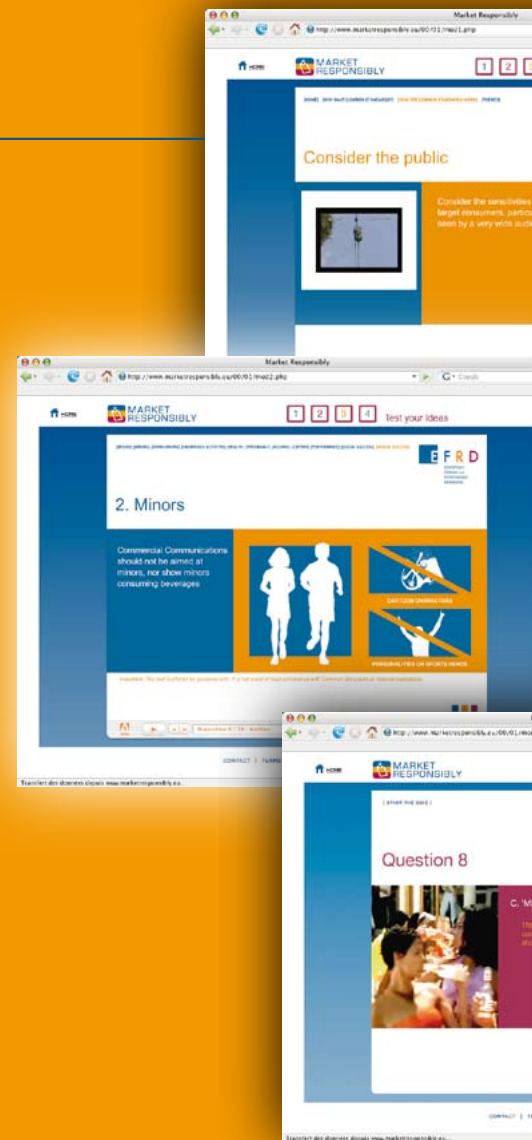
Market Responsible

http://www.marketresponsibly.eu/00/01/map1.php

HOME

MARKET RESPONSIBLY

1 2

Consider the public

Consider the sensitivities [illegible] target consumers, particu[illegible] seen by a very wide audi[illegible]

Market Responsibly

http://www.marketresponsibly.eu/00/01/map2.php

HOME

MARKET RESPONSIBLY

1 2 3 4 Test your ideas

EFRD

2. Minors

Commercial Communications should not be aimed at minors, nor show minors consuming beverages

CARTOON CHARACTERS

PERSONALITIES OR SPORTS HEROS

CONTACT | TERMS

Transfert des données depuis www.marketresponsibly.eu...

http://www.marketresponsibly.eu/00/01/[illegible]

HOME

MARKET RESPONSIBLY

[ START THE QUIZ ]

Question 8

C. 'M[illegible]

CONTACT | T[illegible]

Transfert des données depuis www.marketresponsibly.eu...